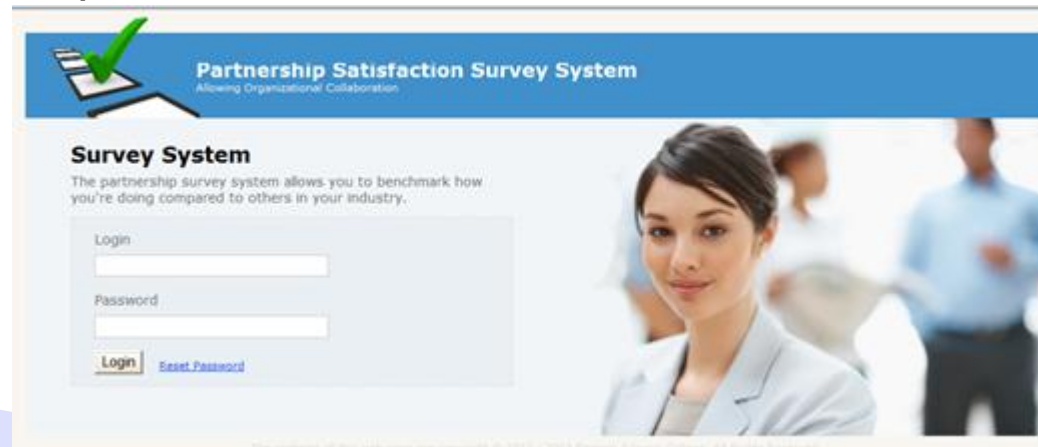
Partnership Satisfaction Survey System
Allowing Organizational Collaboration

Survey System
The partnership survey system allows you to benchmark how you're doing compared to others in your industry.

Login

Password

Login Reset Password

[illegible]